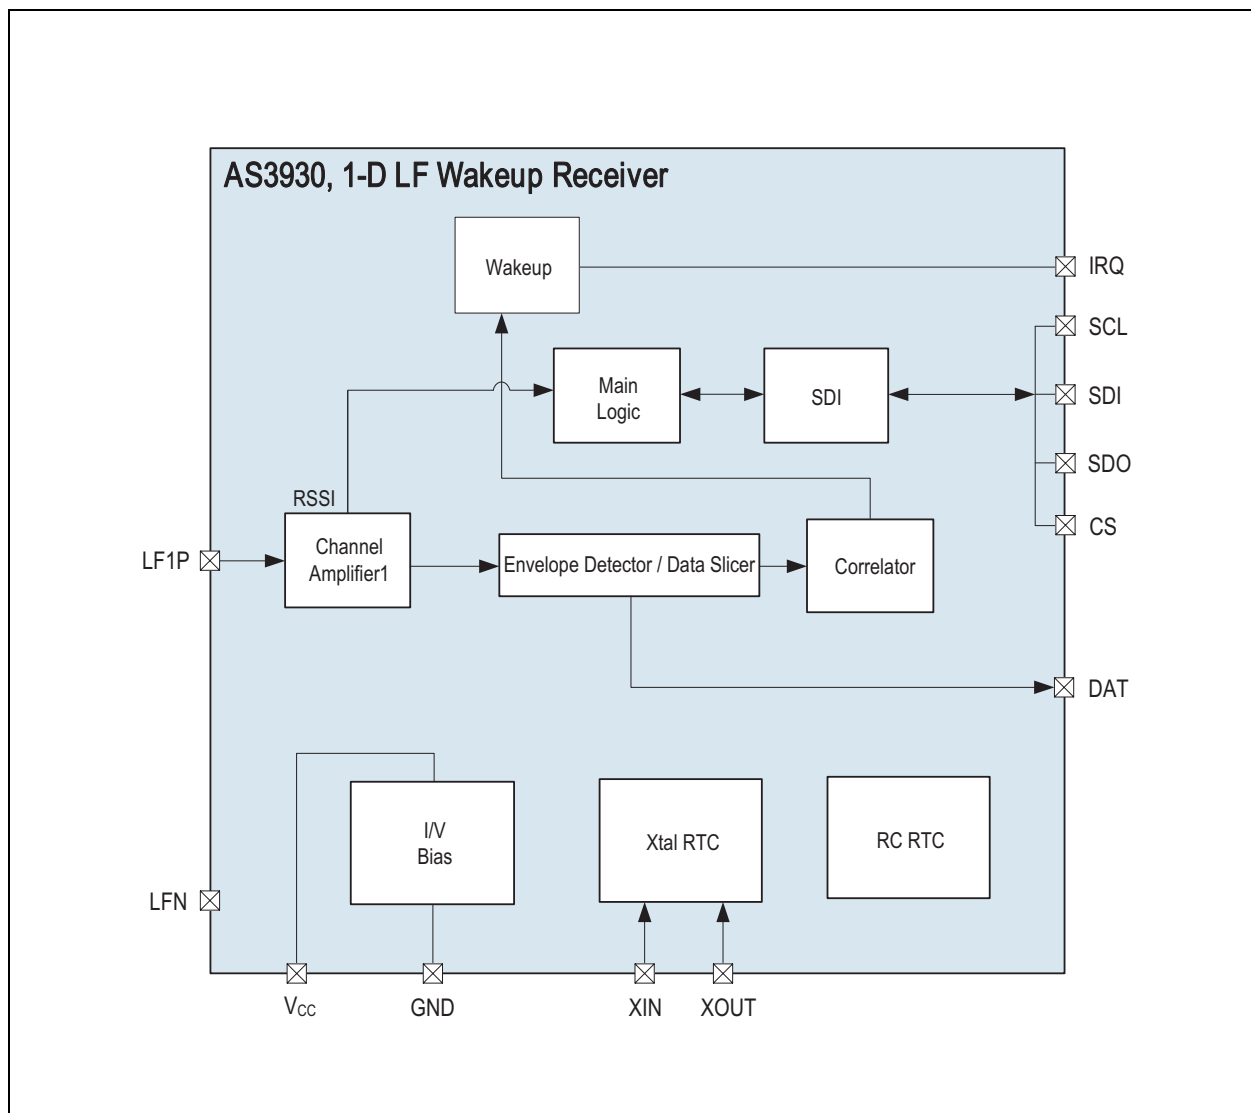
AS3930, 1-D LF Wakeup Receiver

Wakeup

IRQ

SCL

Main Logic

SDI

SDI

SDO

RSSI

CS

LF1P

Channel Amplifier1

Envelope Detector / Data Slicer

Correlator

DAT

I/V Bias

Xtal RTC

RC RTC

LFN

$V_{CC}$

GND

XIN

XOUT